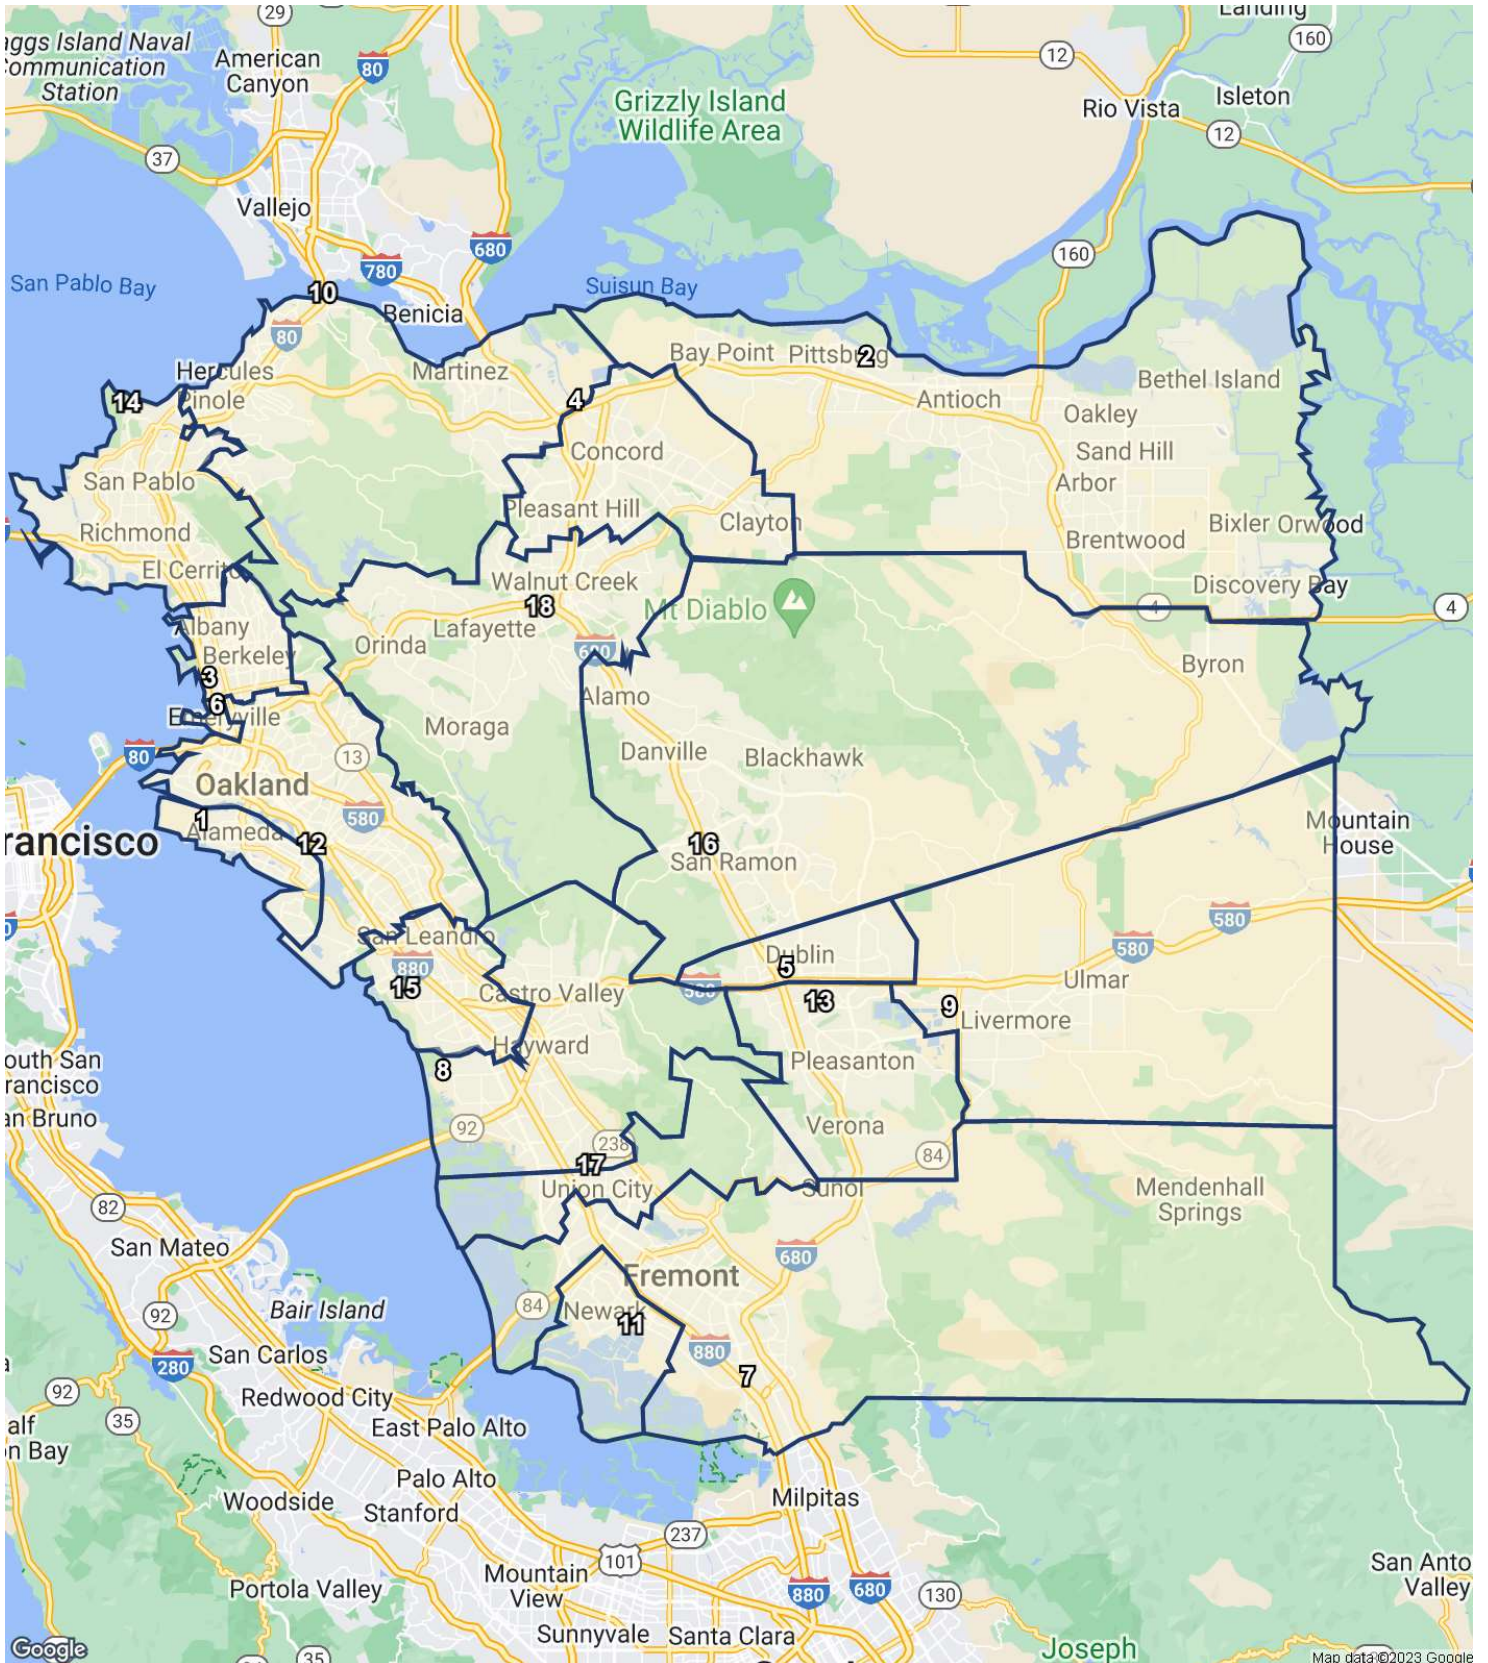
29
Landing
iggs Island Naval Communication Station
American Canyon
80
12
160
Grizzly Island Wildlife Area
Rio Vista
Isleton
12
37
Vallejo
680
780
160
San Pablo Bay
10
Suisun Bay
Benicia
80
Bay Point
Pittsburg
2
Hercules
Martinez
14
Pinole
4
Antioch
Bethel Island
Oakley
Concord
Sand Hill
San Pablo
Arbor
Pleasant Hill
Clayton
Bixler
Orwood
Richmond
Brentwood
El Cerrito
Walnut Creek
Discovery Bay
18
Mt Diablo
4
4
Albany
Lafayette
Orinda
Berkeley
680
3
Byron
Alamo
6
Emeryville
Moraga
80
13
Danville
Blackhawk
Oakland
580
1
Alameda
12
Mountain House
rancisco
16
San Ramon
580
San Leandro
580
Dublin
880
5
15
Castro Valley
Ulmar
13
9
Livermore
Hayward
outh San rancisco
8
Pleasanton
an Bruno
92
Verona
238
84
17
Union City
Sunol
Mendenhall Springs
82
San Mateo
680
Fremont
Bair Island
92
84
Newark
11
280
San Carlos
880
7
92
Redwood City
35
East Palo Alto
alf n Bay
Palo Alto
Woodside
Stanford
Milpitas
237
101
Mountain View
Portola Valley
880
680
130
San Anto Valley
Sunnyvale
Santa Clara
Joseph
Google
35
Map data ©2023 Google